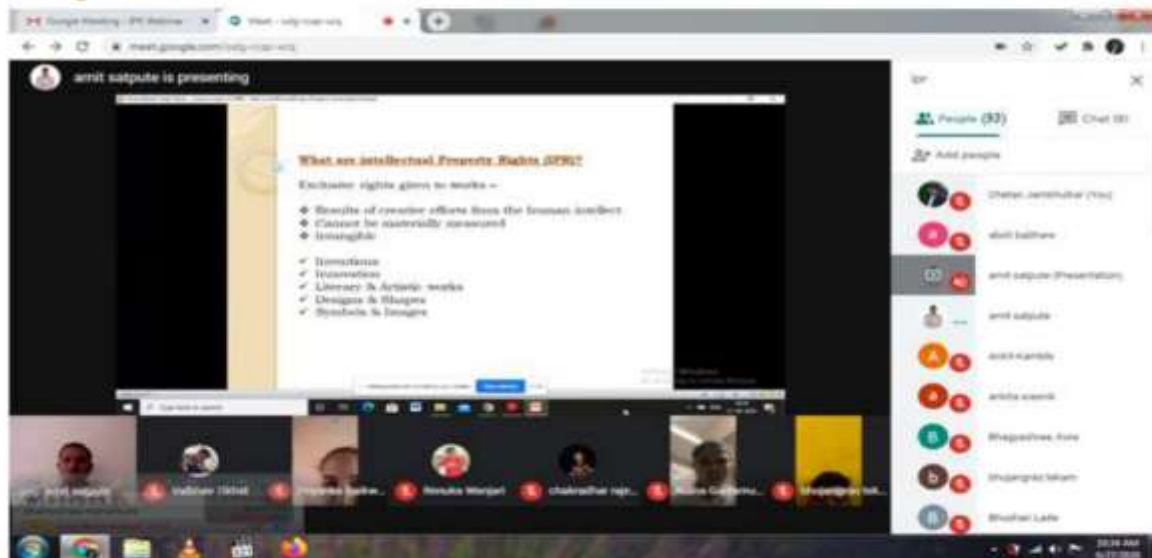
Google Meeting - IPR Webinar

Meet - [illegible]

meet.google.com/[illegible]

amit satpute is presenting

What are Intellectual Property Rights (IPR)?

Exclusive rights given to works –

Results of creative efforts from the human intellect
Cannot be materially measured
Intangible

Inventions
Innovation
Literary & Artistic works
Designs & Shapes
Symbols & Images

Type here to search

People (93)

Chat (0)

Add people

Chetan Jambhulkar (You)

abdi bakhare

amit satpute (Presentation)

amit satpute

ankit kamble

ankita sawant

Bhagyashree Kore

bhujangrao lakam

Bhushan Lade

amit satpute

Vaibhav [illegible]

Priyanka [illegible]

Renuka Wanjari

chakradhar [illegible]

Aruna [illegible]

Bhujangrao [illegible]

10:34 AM